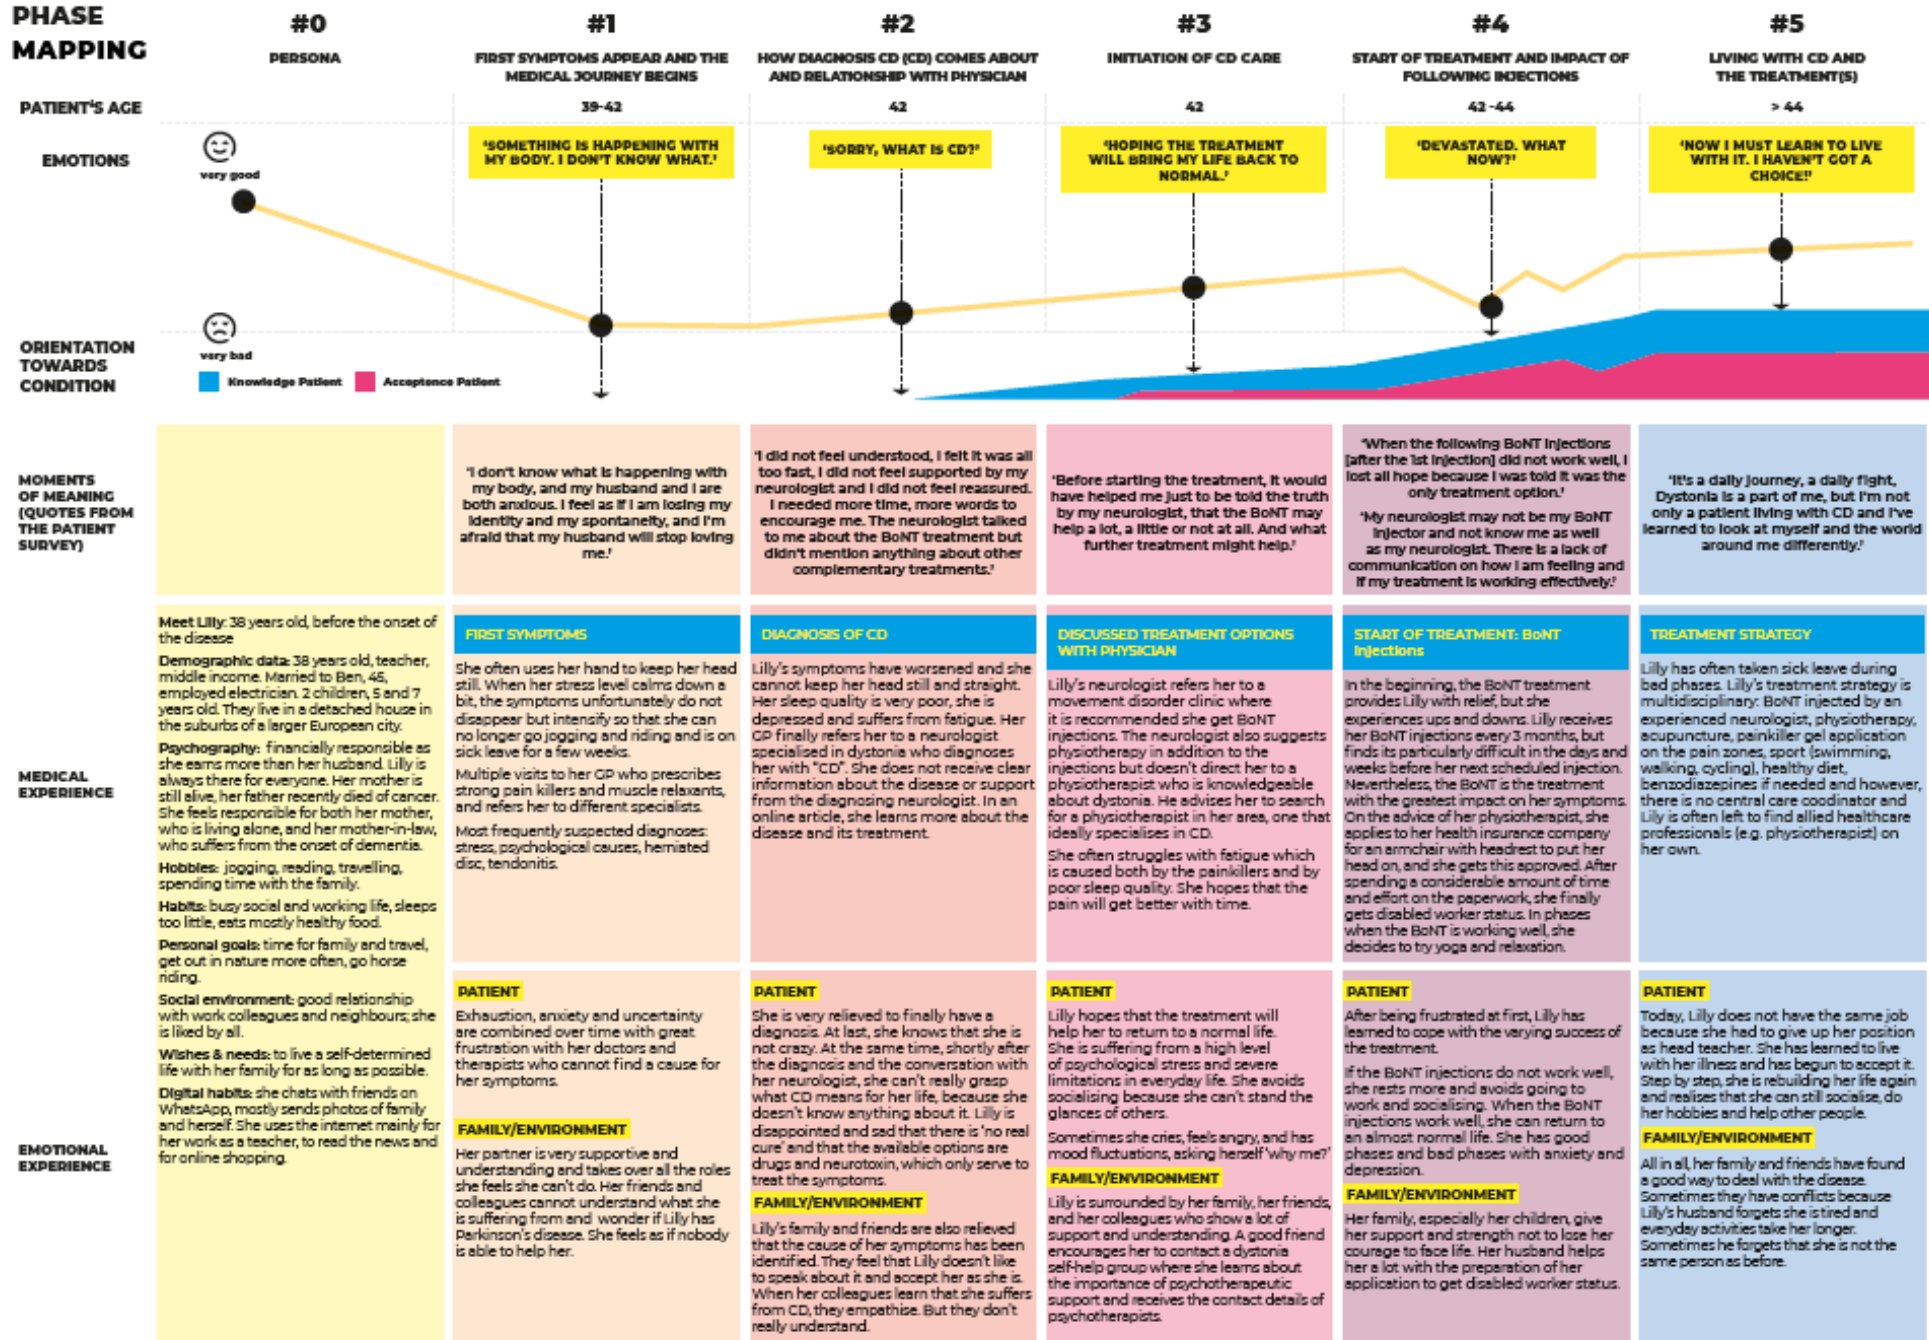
PHASE MAPPING

#0
PERSONA

#1
FIRST SYMPTOMS APPEAR AND THE MEDICAL JOURNEY BEGINS

#2
HOW DIAGNOSIS CD (CD) COMES ABOUT AND RELATIONSHIP WITH PHYSICIAN

#3
INITIATION OF CD CARE

#4
START OF TREATMENT AND IMPACT OF FOLLOWING INJECTIONS

#5
LIVING WITH CD AND THE TREATMENT(S)

PATIENT'S AGE
39-42
42
42
42-44
> 44

EMOTIONS
very good
very bad

'SOMETHING IS HAPPENING WITH MY BODY. I DON'T KNOW WHAT.'
'SORRY, WHAT IS CD?'
'HOPING THE TREATMENT WILL BRING MY LIFE BACK TO NORMAL.'
'DEVASTATED. WHAT NOW?'
'NOW I MUST LEARN TO LIVE WITH IT. I HAVEN'T GOT A CHOICE!'

ORIENTATION TOWARDS CONDITION
Knowledge Patient
Acceptance Patient

MOMENTS OF MEANING (QUOTES FROM THE PATIENT SURVEY)

'I don't know what is happening with my body, and my husband and I are both anxious. I feel as if I am losing my identity and my spontaneity, and I'm afraid that my husband will stop loving me.'

'I did not feel understood, I felt it was all too fast, I did not feel supported by my neurologist and I did not feel reassured. I needed more time, more words to encourage me. The neurologist talked to me about the BoNT treatment but didn't mention anything about other complementary treatments.'

'Before starting the treatment, it would have helped me just to be told the truth by my neurologist, that the BoNT may help a lot, a little or not at all. And what further treatment might help.'

'When the following BoNT injections [after the 1st injection] did not work well, I lost all hope because I was told it was the only treatment option.'
'My neurologist may not be my BoNT injector and not know me as well as my neurologist. There is a lack of communication on how I am feeling and if my treatment is working effectively.'

'It's a daily journey, a daily fight, Dystonia is a part of me, but I'm not only a patient living with CD and I've learned to look at myself and the world around me differently.'

MEDICAL EXPERIENCE

EMOTIONAL EXPERIENCE

Meet Lilly: 38 years old, before the onset of the disease
Demographic data: 38 years old, teacher, middle income. Married to Ben, 46, employed electrician. 2 children, 5 and 7 years old. They live in a detached house in the suburbs of a larger European city.
Psychography: financially responsible as she earns more than her husband. Lilly is always there for everyone. Her mother is still alive, her father recently died of cancer. She feels responsible for both her mother, who is living alone, and her mother-in-law, who suffers from the onset of dementia.
Hobbies: jogging, reading, travelling, spending time with the family.
Habits: busy social and working life, sleeps too little, eats mostly healthy food.
Personal goals: time for family and travel, get out in nature more often, go horse riding.
Social environment: good relationship with work colleagues and neighbours; she is liked by all.
Wishes & needs: to live a self-determined life with her family for as long as possible.
Digital habits: she chats with friends on WhatsApp, mostly sends photos of family and herself. She uses the internet mainly for her work as a teacher, to read the news and for online shopping.

FIRST SYMPTOMS
She often uses her hand to keep her head still. When her stress level calms down a bit, the symptoms unfortunately do not disappear but intensify so that she can no longer go jogging and riding and is on sick leave for a few weeks.
Multiple visits to her GP who prescribes strong pain killers and muscle relaxants, and refers her to different specialists.
Most frequently suspected diagnoses: stress, psychological causes, herniated disc, tendonitis.

PATIENT
Exhaustion, anxiety and uncertainty are combined over time with great frustration with her doctors and therapists who cannot find a cause for her symptoms.
FAMILY/ENVIRONMENT
Her partner is very supportive and understanding and takes over all the roles she feels she can't do. Her friends and colleagues cannot understand what she is suffering from and wonder if Lilly has Parkinson's disease. She feels as if nobody is able to help her.

DIAGNOSIS OF CD
Lilly's symptoms have worsened and she cannot keep her head still and straight. Her sleep quality is very poor, she is depressed and suffers from fatigue. Her GP finally refers her to a neurologist specialised in dystonia who diagnoses her with "CD". She does not receive clear information about the disease or support from the diagnosing neurologist. In an online article, she learns more about the disease and its treatment.

PATIENT
She is very relieved to finally have a diagnosis. At last, she knows that she is not crazy. At the same time, shortly after the diagnosis and the conversation with her neurologist, she can't really grasp what CD means for her life, because she doesn't know anything about it. Lilly is disappointed and sad that there is 'no real cure' and that the available options are drugs and neurotoxin, which only serve to treat the symptoms.
FAMILY/ENVIRONMENT
Lilly's family and friends are also relieved that the cause of her symptoms has been identified. They feel that Lilly doesn't like to speak about it and accept her as she is. When her colleagues learn that she suffers from CD, they empathise. But they don't really understand.

DISCUSSED TREATMENT OPTIONS WITH PHYSICIAN
Lilly's neurologist refers her to a movement disorder clinic where it is recommended she get BoNT injections. The neurologist also suggests physiotherapy in addition to the injections but doesn't direct her to a physiotherapist who is knowledgeable about dystonia. He advises her to search for a physiotherapist in her area, one that ideally specialises in CD.
She often struggles with fatigue which is caused both by the painkillers and by poor sleep quality. She hopes that the pain will get better with time.

PATIENT
Lilly hopes that the treatment will help her to return to a normal life. She is suffering from a high level of psychological stress and severe limitations in everyday life. She avoids socialising because she can't stand the glances of others.
Sometimes she cries, feels angry, and has mood fluctuations, asking herself 'why me?'
FAMILY/ENVIRONMENT
Lilly is surrounded by her family, her friends, and her colleagues who show a lot of support and understanding. A good friend encourages her to contact a dystonia self-help group where she learns about the importance of psychotherapeutic support and receives the contact details of psychotherapists.

START OF TREATMENT: BoNT injections
In the beginning, the BoNT treatment provides Lilly with relief, but she experiences ups and downs. Lilly receives her BoNT injections every 3 months, but finds its particularly difficult in the days and weeks before her next scheduled injection. Nevertheless, the BoNT is the treatment with the greatest impact on her symptoms. On the advice of her physiotherapist, she applies to her health insurance company for an armchair with headrest to put her head on, and she gets this approved. After spending a considerable amount of time and effort on the paperwork, she finally gets disabled worker status. In phases when the BoNT is working well, she decides to try yoga and relaxation.

PATIENT
After being frustrated at first, Lilly has learned to cope with the varying success of the treatment.
If the BoNT injections do not work well, she rests more and avoids going to work and socialising. When the BoNT injections work well, she can return to an almost normal life. She has good phases and bad phases with anxiety and depression.
FAMILY/ENVIRONMENT
Her family, especially her children, give her support and strength not to lose her courage to face life. Her husband helps her a lot with the preparation of her application to get disabled worker status.

TREATMENT STRATEGY
Lilly has often taken sick leave during bad phases. Lilly's treatment strategy is multidisciplinary: BoNT injected by an experienced neurologist, physiotherapy, acupuncture, painkiller gel application on the pain zones, sport (swimming, walking, cycling), healthy diet, benzodiazepines if needed and however, there is no central care coordinator and Lilly is often left to find allied healthcare professionals (e.g. physiotherapist) on her own.

PATIENT
Today, Lilly does not have the same job because she had to give up her position as head teacher. She has learned to live with her illness and has begun to accept it. Step by step, she is rebuilding her life again and realises that she can still socialise, do her hobbies and help other people.
FAMILY/ENVIRONMENT
All in all, her family and friends have found a good way to deal with the disease. Sometimes they have conflicts because Lilly's husband forgets she is tired and everyday activities take her longer. Sometimes he forgets that she is not the same person as before.